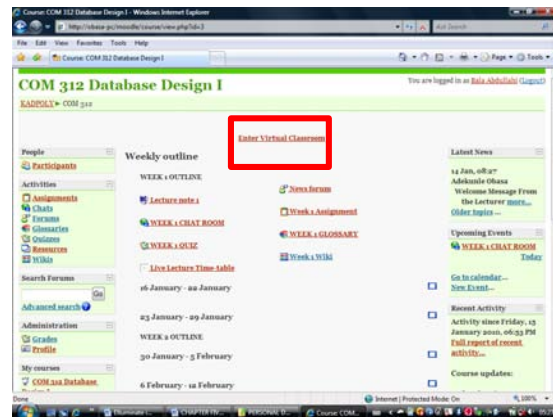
Course: COM 312 Database Design I - Windows Internet Explorer

http://obasa-pc/moodle/course/view.php?id=3

Ask Search

File Edit View Favorites Tools Help

Course: COM 312 Database Design I

Page Tools

COM 312 Database Design I

You are logged in as Bala Abdullahi (Logout)

KADPOLY ► COM 312

Enter Virtual Classroom

People

Participants

Activities

Assignments
Chats
Forums
Glossaries
Quizzes
Resources
Wikis

Search Forums

Go

Advanced search

Administration

Grades
Profile

My courses

COM 312 Database

Weekly outline

WEEK 1 OUTLINE

News forum

Lecture note 1

Week 1 Assignment

WEEK 1 CHAT ROOM

WEEK 1 GLOSSARY

WEEK 1 QUIZ

Week 1 Wiki

Live Lecture Time-table

16 January - 22 January

23 January - 29 January

WEEK 2 OUTLINE

30 January - 5 February

6 February - 12 February

Latest News

14 Jan, 08:27
Adekunle Obasa
Welcome Message From the Lecturer more...
Older topics ...

Upcoming Events

WEEK 1 CHAT ROOM
Today

Go to calendar...
New Event...

Recent Activity

Activity since Friday, 15 January 2010, 06:33 PM
Full report of recent activity...

Course updates:

Done

Internet | Protected Mode: On

100%